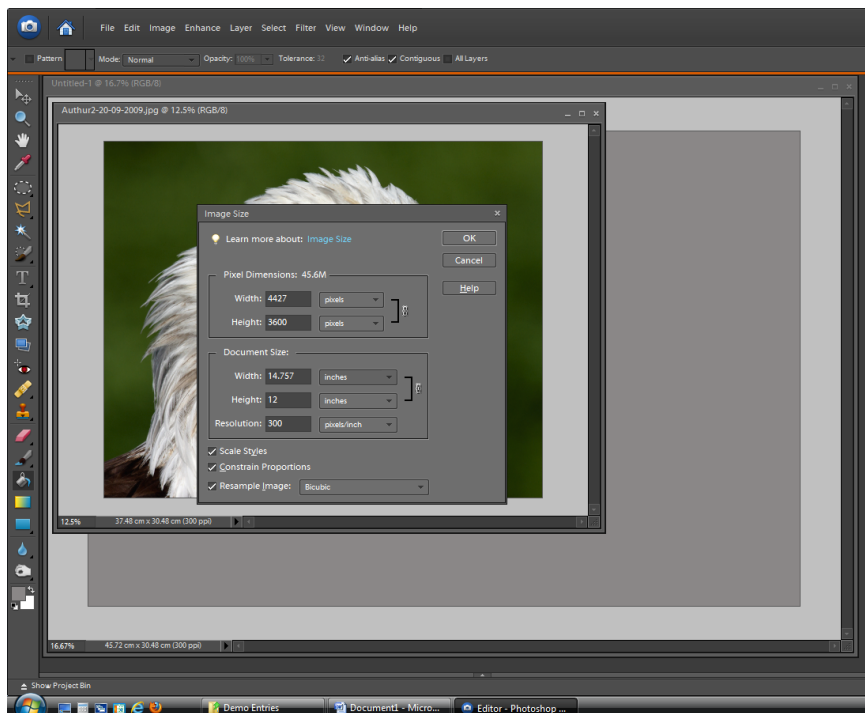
File Edit Image Enhance Layer Select Filter View Window Help

Pattern Mode: Normal Opacity: 100% Tolerance: 32 Anti-alias Contiguous All Layers

Untitled-1 @ 16.7% (RGB/8)

Authur2-20-09-2009.jpg @ 12.5% (RGB/8)

Image Size

Learn more about: Image Size

OK

Cancel

Help

Pixel Dimensions: 45.6M

Width: 4427 pixels

Height: 3600 pixels

Document Size:

Width: 14.757 inches

Height: 12 inches

Resolution: 300 pixels/inch

Scale Styles

Constrain Proportions

Resample Image: Bicubic

12.5% 37.48 cm x 30.48 cm (300 ppi)

16.67% 45.72 cm x 30.48 cm (300 ppi)

Show Project Bin

Demo Entries

Document1 - Micro...

Editor - Photoshop ...